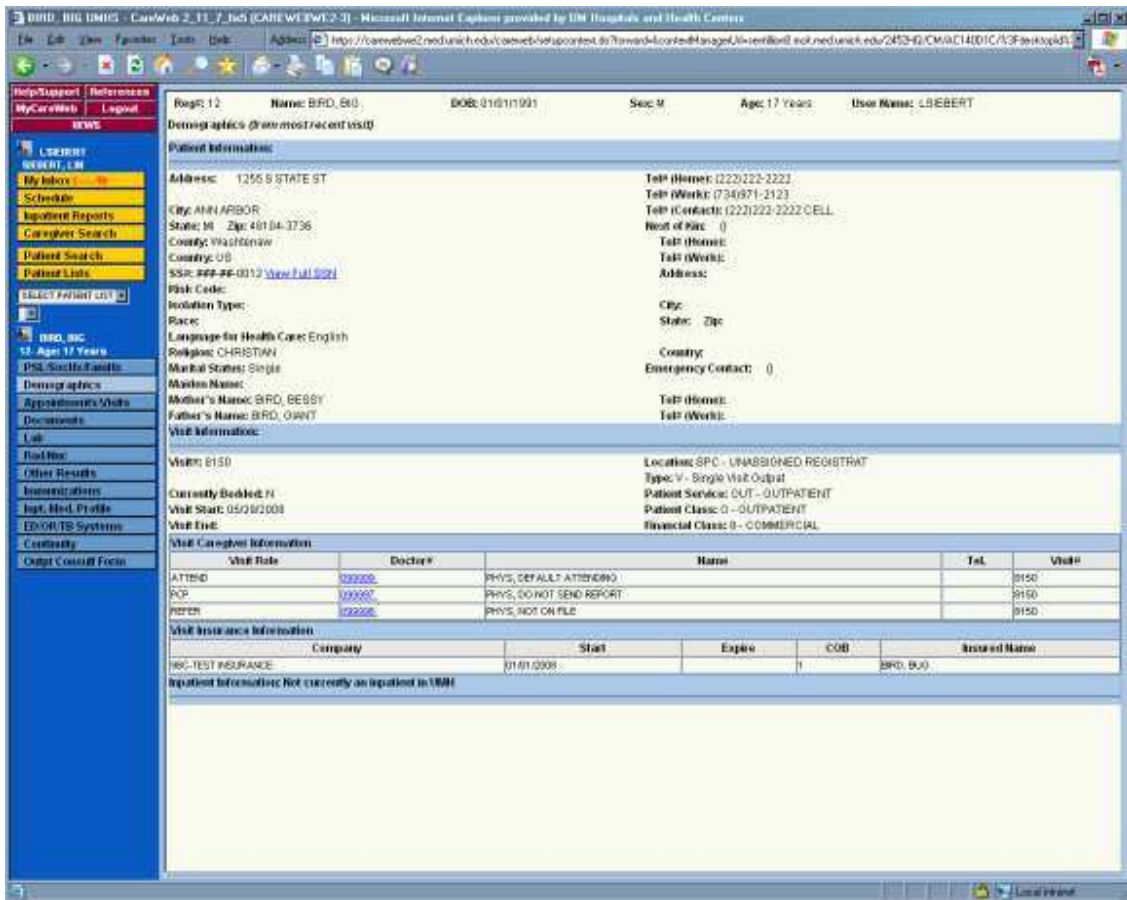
BIRD, BIG UMHS - CareWeb 2_11_7_bs5 [CAREWEBWE2-3] - Microsoft Internet Explorer provided by UM Hospitals and Health Centers

File Edit View Favorites Tools Help

Address https://carewebwe2.med.umich.edu/careweb/setupcontext.do?forward=&contextManagerUrl=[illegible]

Help/Support References
MyCareWeb Logout
NEWS

LSIEBERT SIEBERT, LM
My Inbox
Schedule
Inpatient Reports
Caregiver Search
Patient Search
Patient Lists
SELECT PATIENT LIST

BIRD, BIG
12- Age: 17 Years
PSL/Sociffs/Family
Demographics
Appointments/Visits
Documents
Lab
Rad/Nuc
Other Results
Immunizations
Inpt. Med. Profile
ED/OR/TB Systems
Continuity
Outpt Consult Form

Reg#: 12 Name: BIRD, BIG DOB: 01/01/1991 Sex: M Age: 17 Years User Name: LSIEBERT

Demographics (from most recent visit)

Patient Information:

Address: 1255 S STATE ST
City: ANN ARBOR
State: MI Zip: 48104-3736
County: Washtenaw
Country: US
SSN: ###-##-0012 View Full SSN
Risk Code:
Isolation Type:
Race:
Language for Health Care: English
Religion: CHRISTIAN
Marital Status: Single
Maiden Name:
Mother's Name: BIRD, BESSY
Father's Name: BIRD, GIANT

Tel# (Home): (222)222-2222
Tel# (Work): (734)971-2123
Tel# (Contact): (222)222-2222 CELL
Next of Kin: ()
Tel# (Home):
Tel# (Work):
Address:
City:
State: Zip:
Country:
Emergency Contact: ()
Tel# (Home):
Tel# (Work):

Visit Information:

Visit#: 8150
Currently Bedded: N
Visit Start: 05/20/2008
Visit End:

Location: SPC - UNASSIGNED REGISTRAT
Type: V - Single Visit Outpat
Patient Service: OUT - OUTPATIENT
Patient Class: O - OUTPATIENT
Financial Class: 8 - COMMERCIAL

Visit Caregiver Information

| Visit Role | Doctor# | Name | Tel. | Visit# |
|---|---|---|---|---|
| ATTEND | 999999 | PHYS, DEFAULT ATTENDING | | 8150 |
| PCP | 999997 | PHYS, DO NOT SEND REPORT | | 8150 |
| REFER | 999998 | PHYS, NOT ON FILE | | 8150 |

Visit Insurance Information

| Company | Start | Expire | COB | Insured Name |
|---|---|---|---|---|
| 99C-TEST INSURANCE | 01/01/2008 | | 1 | BIRD, BUG |

Inpatient Information: Not currently an inpatient in UMH

Local intranet